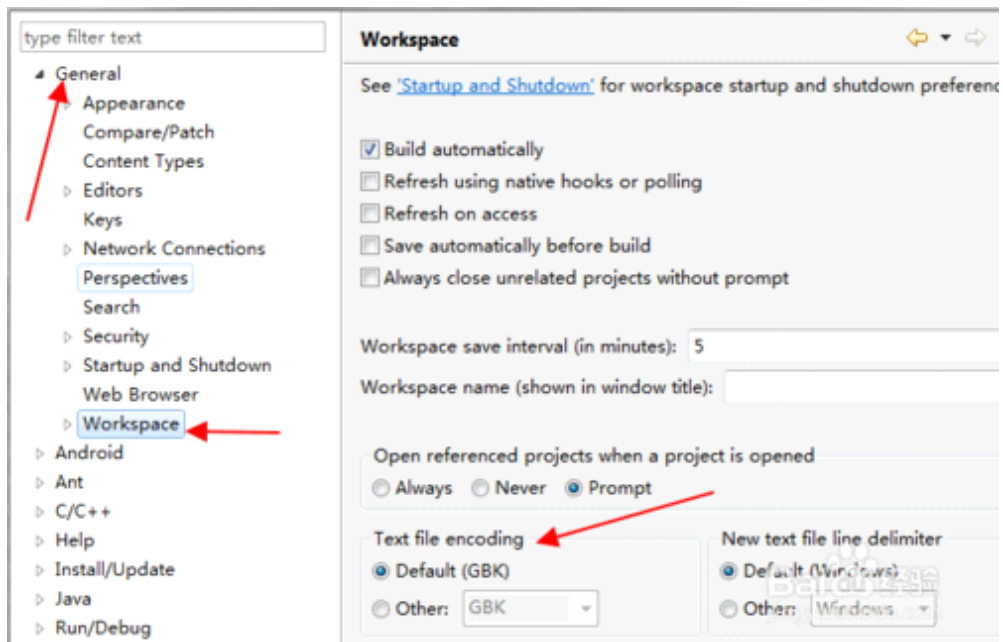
type filter text

General
Appearance
Compare/Patch
Content Types
Editors
Keys
Network Connections
Perspectives
Search
Security
Startup and Shutdown
Web Browser
Workspace
Android
Ant
C/C++
Help
Install/Update
Java
Run/Debug

Workspace

See 'Startup and Shutdown' for workspace startup and shutdown preferenc

Build automatically
Refresh using native hooks or polling
Refresh on access
Save automatically before build
Always close unrelated projects without prompt

Workspace save interval (in minutes): 5
Workspace name (shown in window title):

Open referenced projects when a project is opened
Always Never Prompt

Text file encoding
Default (GBK)
Other: GBK

New text file line delimiter
Default (Windows)
Other: Windows